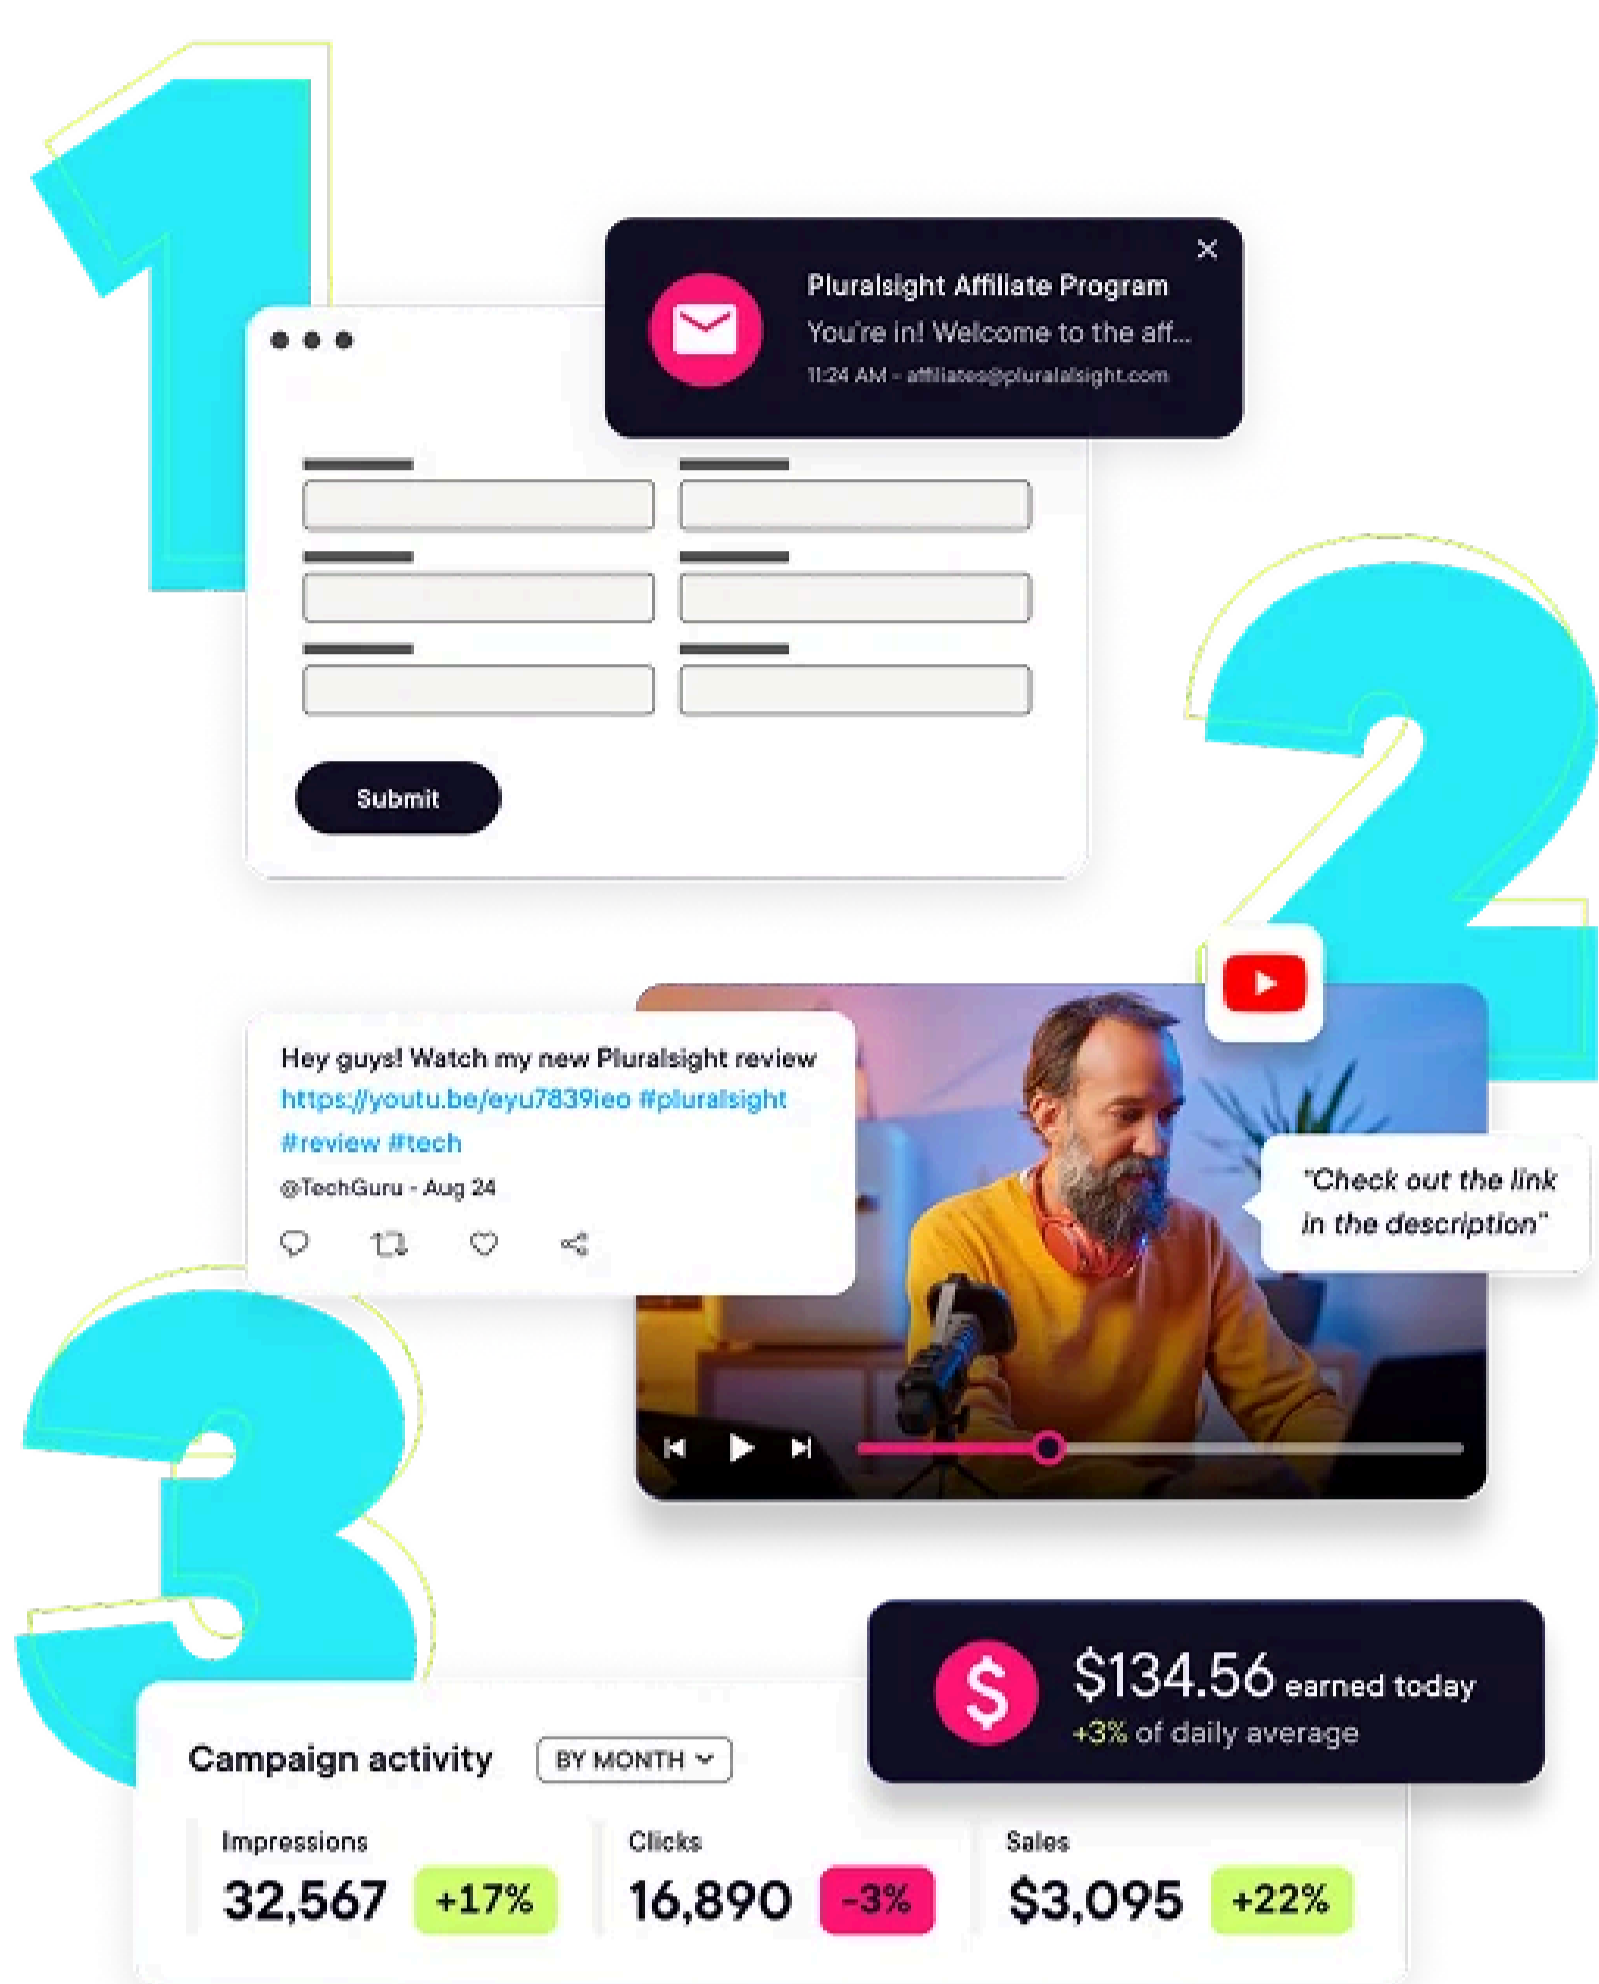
1

Pluralsight Affiliate Program
You're in! Welcome to the aff...
11:24 AM - affiliates@pluralsight.com

Submit

2

Hey guys! Watch my new Pluralsight review https://youtu.be/eyu7839ieo #pluralsight #review #tech
@TechGuru - Aug 24

"Check out the link in the description"

3

$134.56 earned today
+3% of daily average

Campaign activity
BY MONTH

| Impressions | Clicks | Sales |
|---|---|---|
| 32,567 +17% | 16,890 -3% | $3,095 +22% |